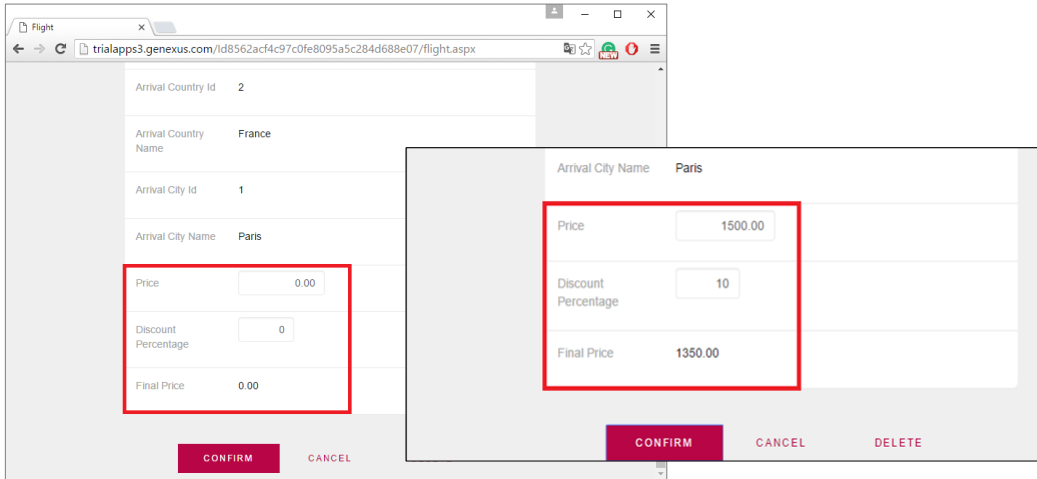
Flight

trialapps3.genexus.com/Id8562acf4c97c0fe8095a5c284d688e07/flight.aspx

NEW

Arrival Country Id 2

Arrival Country Name France

Arrival City Id 1

Arrival City Name Paris

Price 0.00

Discount Percentage 0

Final Price 0.00

CONFIRM CANCEL

Arrival City Name Paris

Price 1500.00

Discount Percentage 10

Final Price 1350.00

CONFIRM CANCEL DELETE